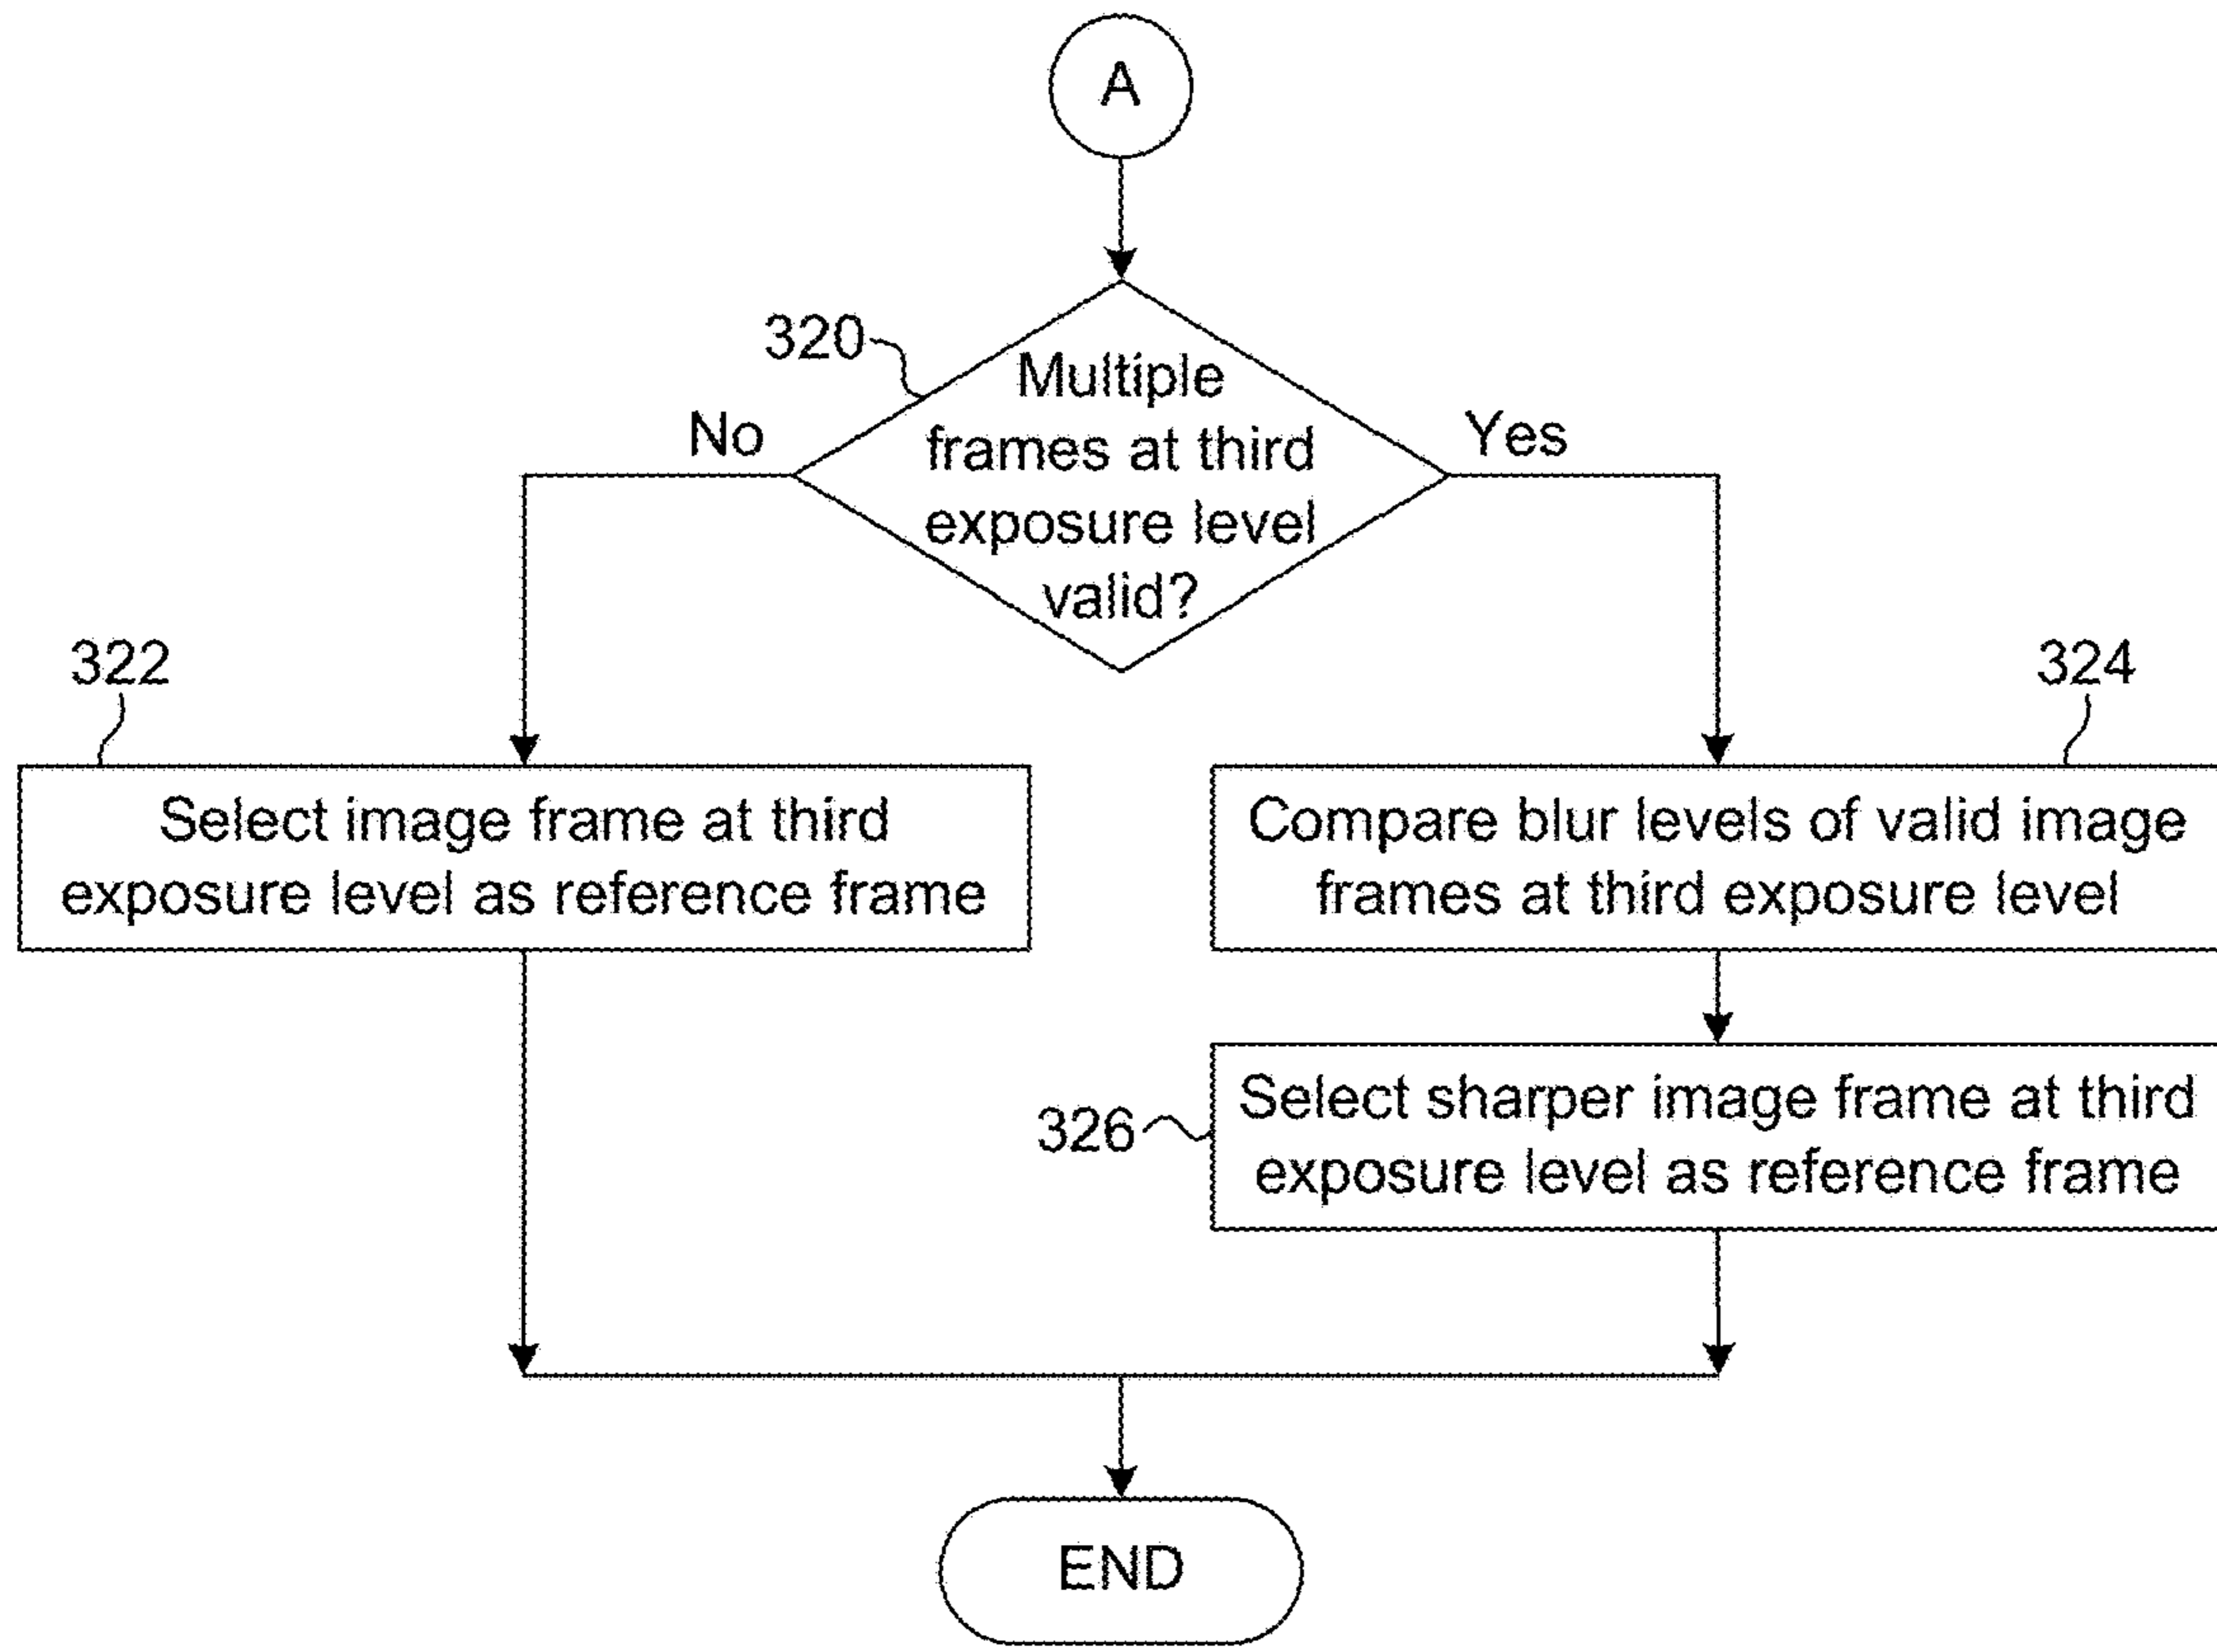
A

320

Multiple frames at third exposure level valid?

No

Yes

322

Select image frame at third exposure level as reference frame

324

Compare blur levels of valid image frames at third exposure level

326

Select sharper image frame at third exposure level as reference frame

END